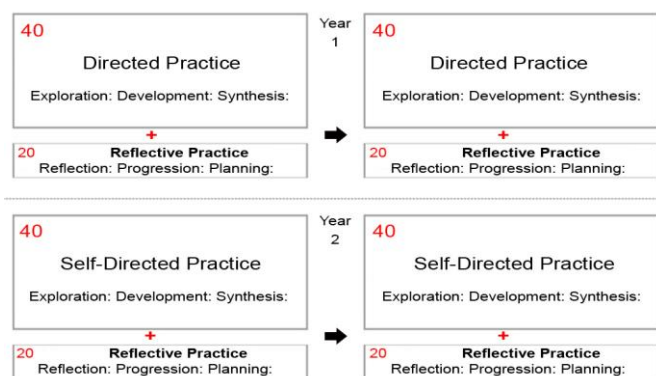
40

Directed Practice

Exploration: Development: Synthesis:

+

20 Reflective Practice
Reflection: Progression: Planning:

Year
1

40

Directed Practice

Exploration: Development: Synthesis:

+

20 Reflective Practice
Reflection: Progression: Planning:

40

Self-Directed Practice

Exploration: Development: Synthesis:

+

20 Reflective Practice
Reflection: Progression: Planning:

Year
2

40

Self-Directed Practice

Exploration: Development: Synthesis:

+

20 Reflective Practice
Reflection: Progression: Planning: